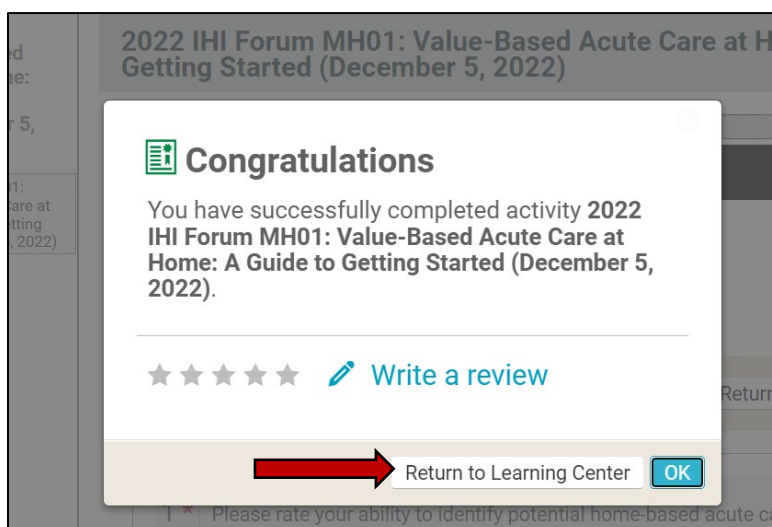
d
ne:

5,

1:
are at
tting
, 2022)

2022 IHI Forum MH01: Value-Based Acute Care at H
Getting Started (December 5, 2022)

Congratulations

You have successfully completed activity **2022 IHI Forum MH01: Value-Based Acute Care at Home: A Guide to Getting Started (December 5, 2022)**.

★★★★★ Write a review

Return

Return to Learning Center OK

1 * Please rate your ability to identify potential home-based acute c